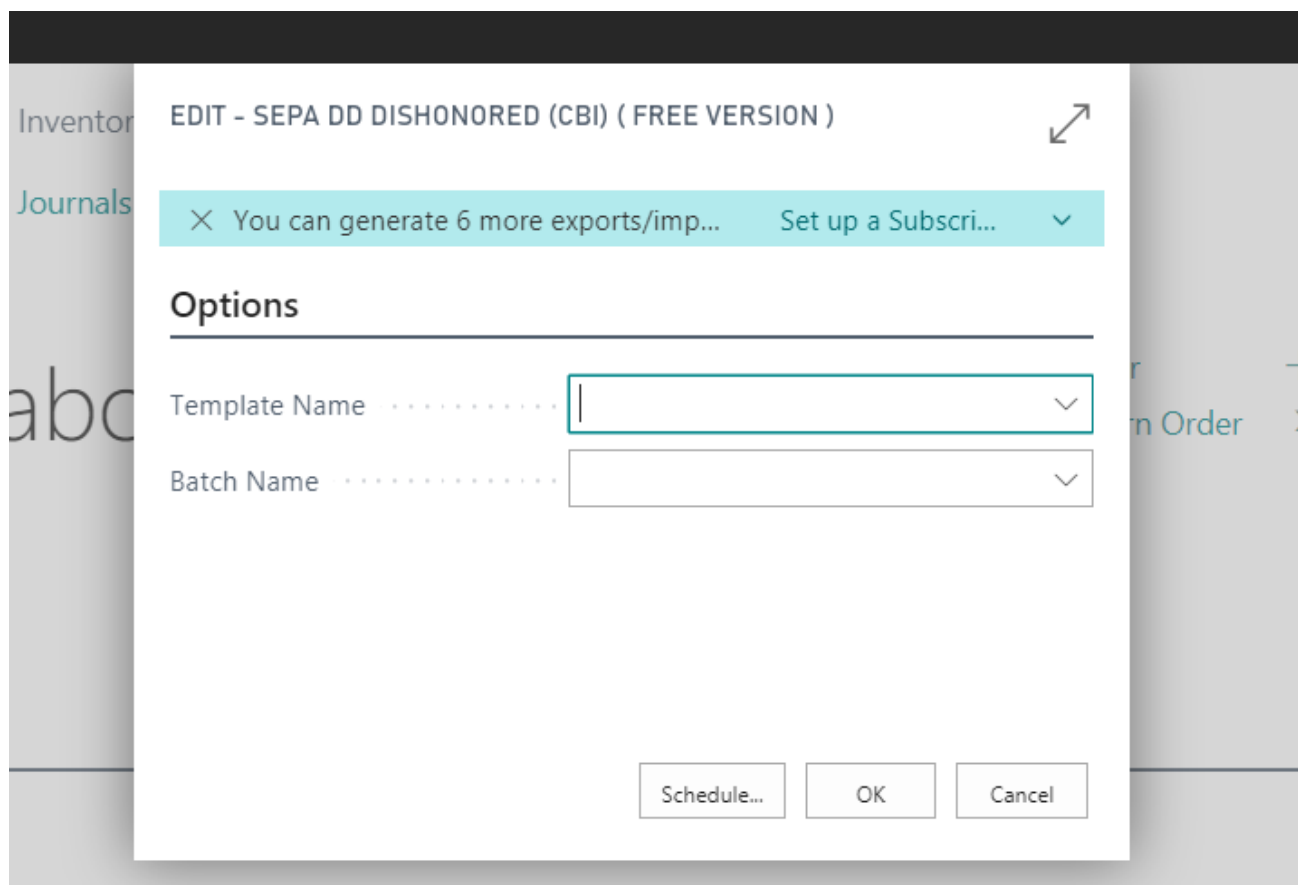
Inventor

Journals

abc

r
rn Order

EDIT - SEPA DD DISHONORED (CBI) ( FREE VERSION )

You can generate 6 more exports/imp... Set up a Subscri...

Options

Template Name

Batch Name

Schedule...

OK

Cancel